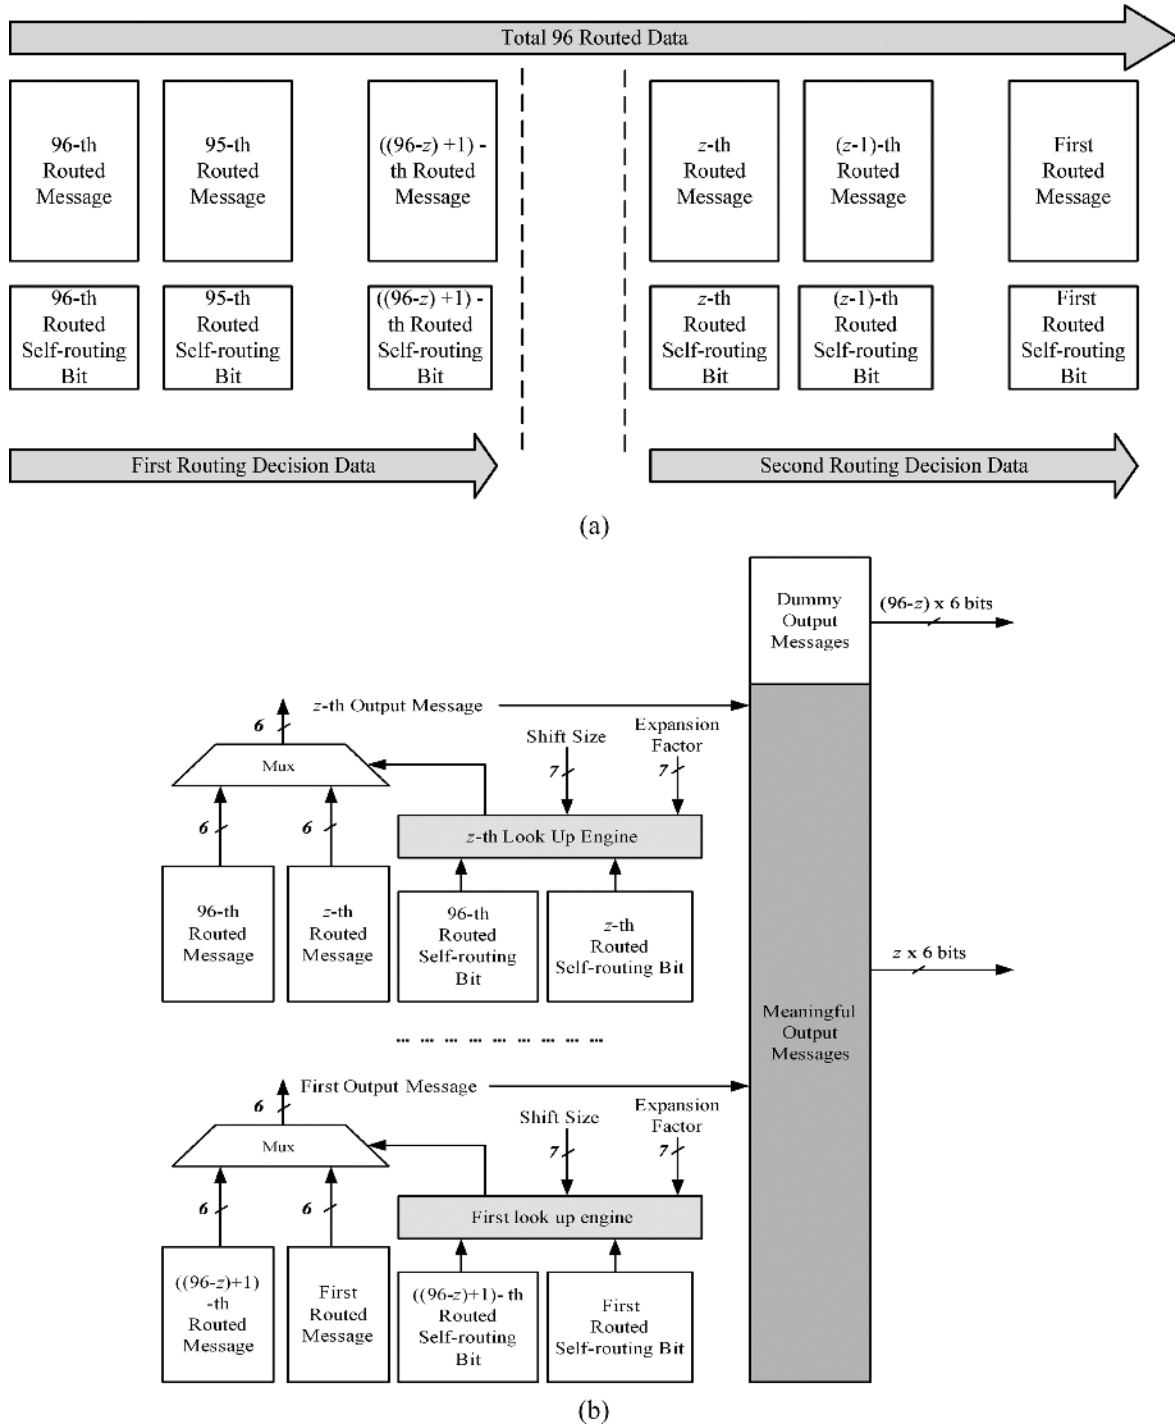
Total 96 Routed Data

96-th Routed Message

95-th Routed Message

((96-$z$) +1) - th Routed Message

$z$-th Routed Message

($z$-1)-th Routed Message

First Routed Message

96-th Routed Self-routing Bit

95-th Routed Self-routing Bit

((96-$z$) +1) - th Routed Self-routing Bit

$z$-th Routed Self-routing Bit

($z$-1)-th Routed Self-routing Bit

First Routed Self-routing Bit

First Routing Decision Data

Second Routing Decision Data

(a)

Dummy Output Messages

(96-$z$) x 6 bits

6

$z$-th Output Message

Shift Size

Expansion Factor

Mux

7

7

6

6

$z$-th Look Up Engine

96-th Routed Message

$z$-th Routed Message

96-th Routed Self-routing Bit

$z$-th Routed Self-routing Bit

$z$ x 6 bits

... ... ... ... ... ... ... ... ...

Meaningful Output Messages

6

First Output Message

Shift Size

Expansion Factor

Mux

7

7

6

6

First look up engine

((96-$z$)+1) -th Routed Message

First Routed Message

((96-$z$)+1)- th Routed Self-routing Bit

First Routed Self-routing Bit

(b)